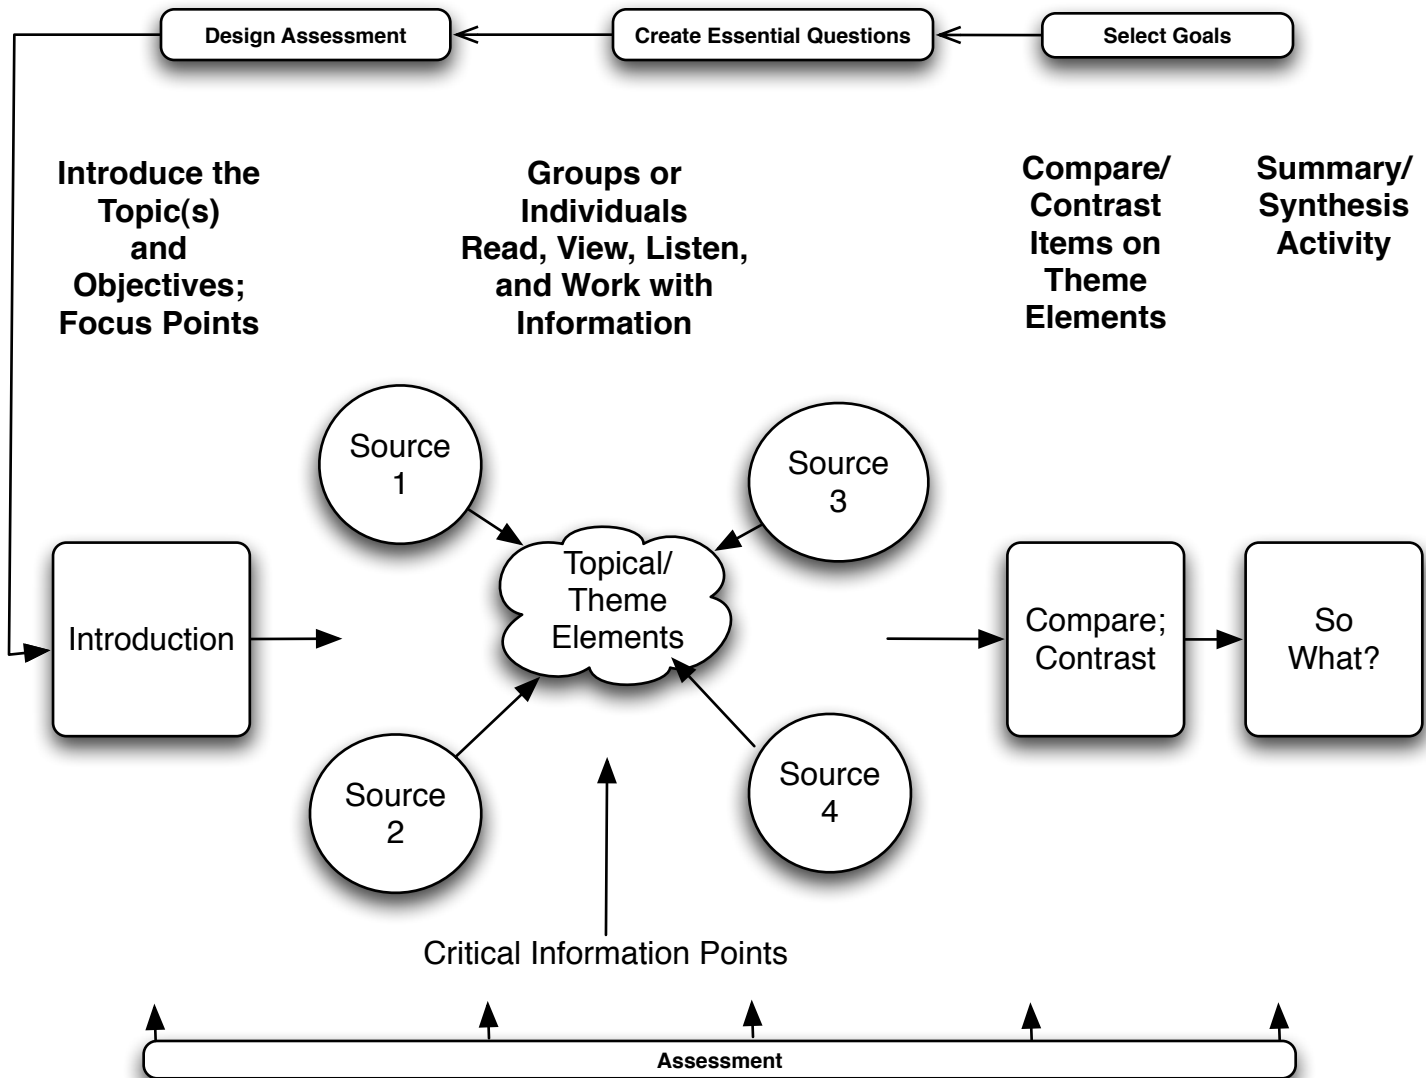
Design Assessment

Create Essential Questions

Select Goals

Introduce the Topic(s) and Objectives; Focus Points

Groups or Individuals Read, View, Listen, and Work with Information

Compare/ Contrast Items on Theme Elements

Summary/ Synthesis Activity

Source 1

Source 3

Topical/ Theme Elements

Introduction

Compare; Contrast

So What?

Source 2

Source 4

Critical Information Points

Assessment